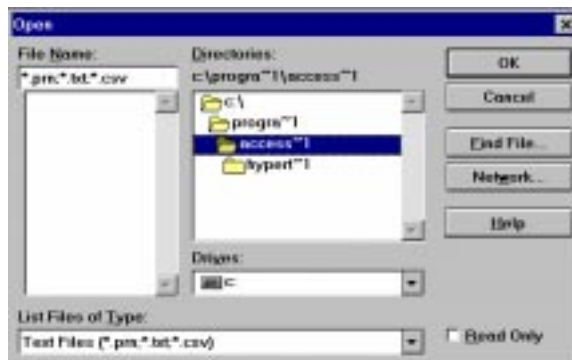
Open

File Name:
*.prn;*.txt;*.csv

Directories:
c:\progra~1\access~1

c:\
progra~1
access~1
hypert~1

Drives:
c:

List Files of Type:
Text Files (*.prn;*.txt;*.csv)

OK
Cancel
Find File...
Network...
Help

Read Only